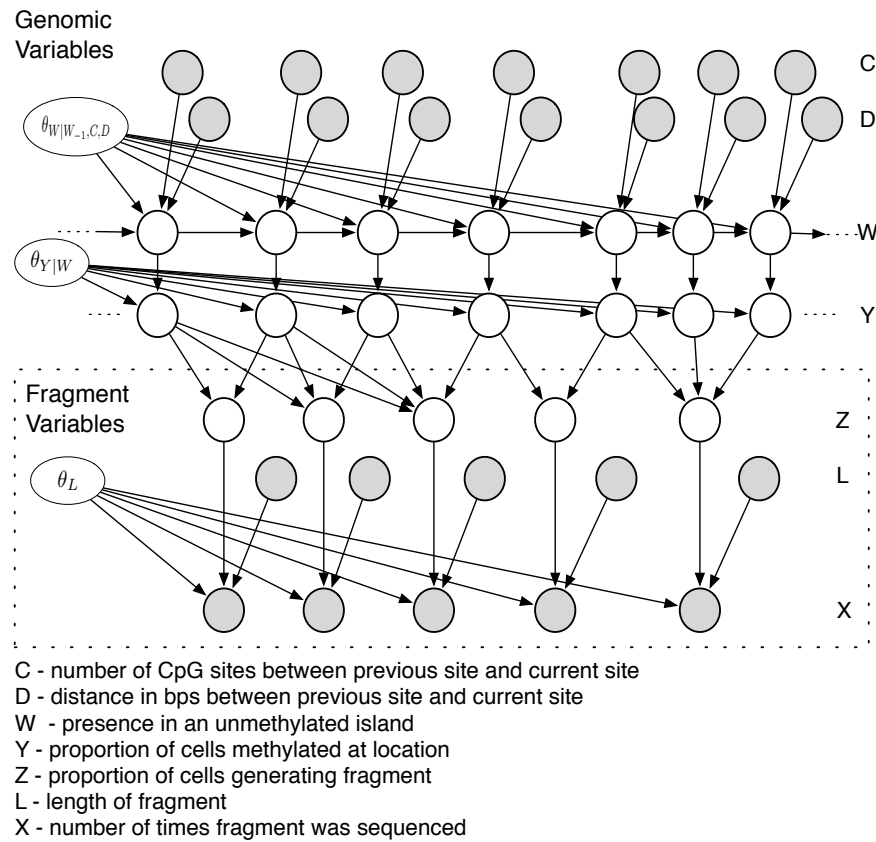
Genomic Variables

C

D

$\theta_{W|W_{-1},C,D}$

W

$\theta_{Y|W}$

Y

Fragment Variables

Z

L

$\theta_L$

X

C - number of CpG sites between previous site and current site
D - distance in bps between previous site and current site
W - presence in an unmethylated island
Y - proportion of cells methylated at location
Z - proportion of cells generating fragment
L - length of fragment
X - number of times fragment was sequenced